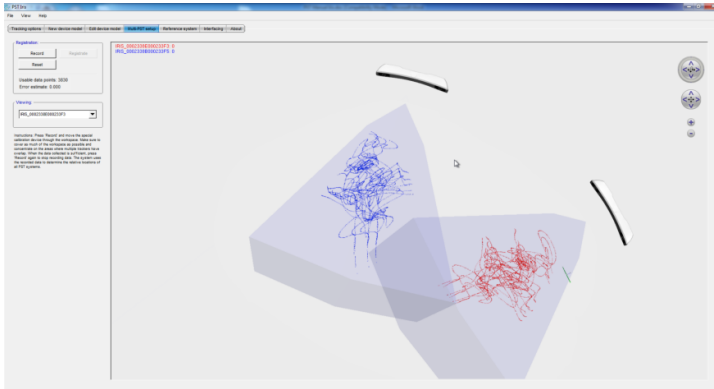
PST line

File View Help

Tracking options | New device model | Edit device model | Multi PST setup | Reference system | Interfacing | About

Registration

Record

Registrate

Reset

Usable data points: 3938

Error estimate: 0.000

Viewing

IRIS_0082338BE0823F3

Instructions: Press 'Record' and move the special calibration device through the workspace. Make sure to cover as much of the workspace as possible and concentrate on the areas where multiple trackers have overlap. When the data collected is sufficient, press 'Record' again to stop recording data. The system uses the recorded data to determine the relative locations of all PST systems.

IRIS_0082338BE0823F3: 0
IRIS_0082338BE0823F5: 0